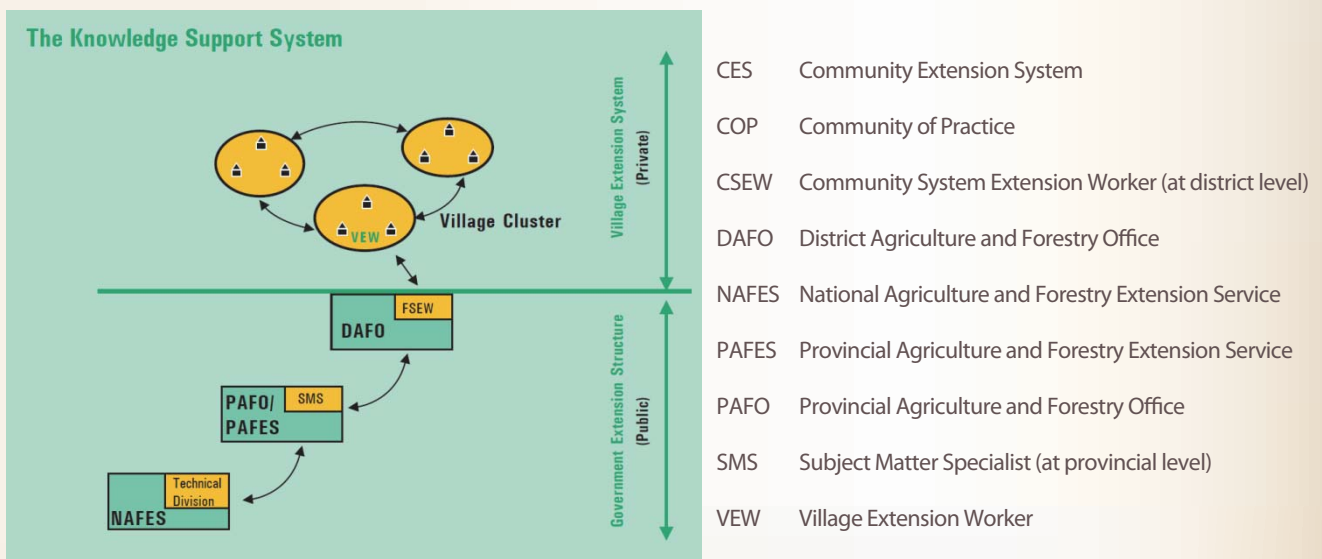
The Knowledge Support System

VEW

Village Cluster

Village Extension System (Private)

FSEW

DAFO

SMS

PAFO/ PAFES

Technical Division

NAFES

Government Extension Structure (Public)

| | |
|---|---|
| CES | Community Extension System |
| COP | Community of Practice |
| CSEW | Community System Extension Worker (at district level) |
| DAFO | District Agriculture and Forestry Office |
| NAFES | National Agriculture and Forestry Extension Service |
| PAFES | Provincial Agriculture and Forestry Extension Service |
| PAFO | Provincial Agriculture and Forestry Office |
| SMS | Subject Matter Specialist (at provincial level) |
| VEW | Village Extension Worker |